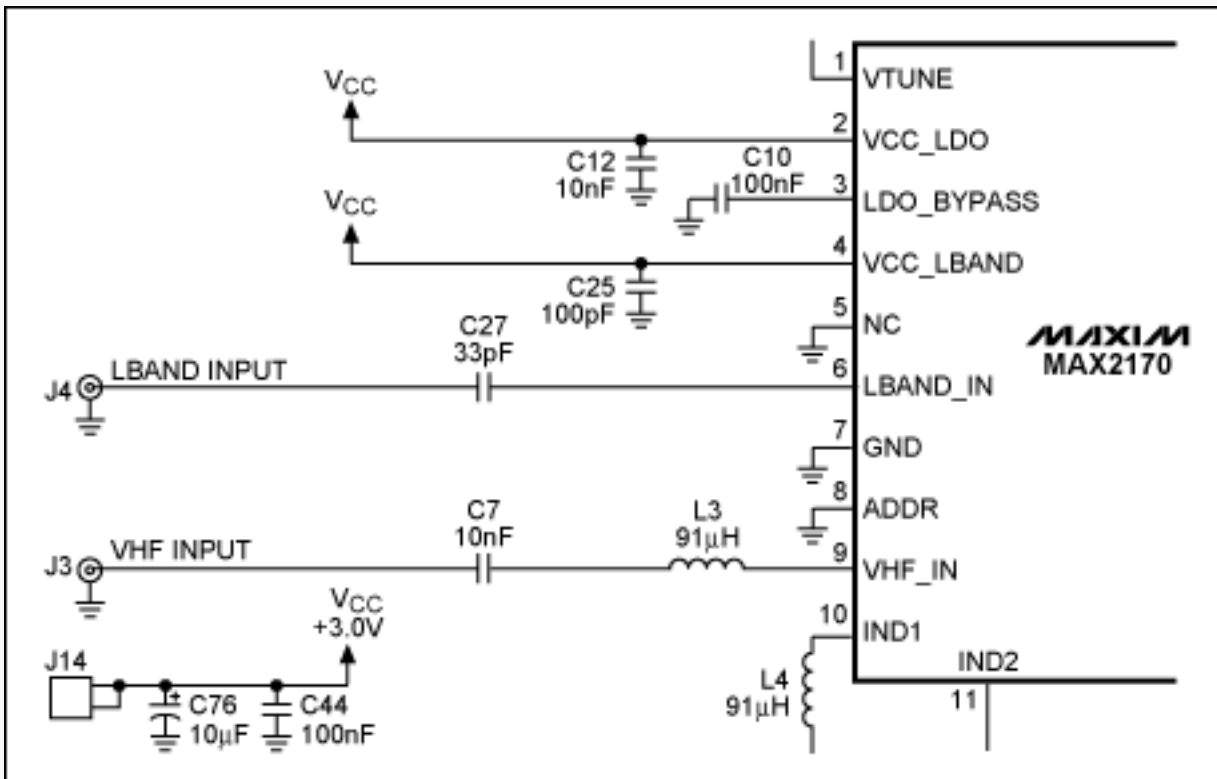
$V_{CC}$

$V_{CC}$

C12
10nF

C10
100nF

C25
100pF

C27
33pF

J4 LBAND INPUT

C7
10nF

L3
91μH

J3 VHF INPUT

$V_{CC}$
+3.0V

J14

C76
10μF

C44
100nF

L4
91μH

1 VTUNE
2 VCC_LDO
3 LDO_BYPASS
4 VCC_LBAND
5 NC
6 LBAND_IN
7 GND
8 ADDR
9 VHF_IN
10 IND1
IND2
11

MAXIM
MAX2170